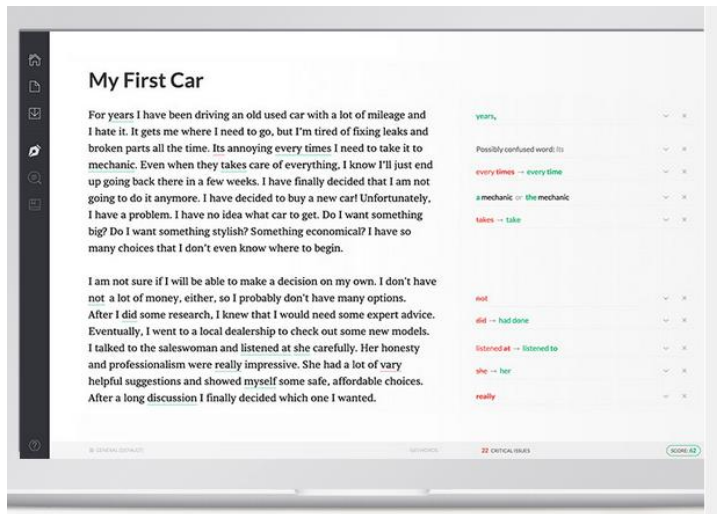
My First Car

For years I have been driving an old used car with a lot of mileage and I hate it. It gets me where I need to go, but I'm tired of fixing leaks and broken parts all the time. Its annoying every times I need to take it to mechanic. Even when they takes care of everything, I know I'll just end up going back there in a few weeks. I have finally decided that I am not going to do it anymore. I have decided to buy a new car! Unfortunately, I have a problem. I have no idea what car to get. Do I want something big? Do I want something stylish? Something economical? I have so many choices that I don't even know where to begin.

I am not sure if I will be able to make a decision on my own. I don't have not a lot of money, either, so I probably don't have many options. After I did some research, I knew that I would need some expert advice. Eventually, I went to a local dealership to check out some new models. I talked to the saleswoman and listened at she carefully. Her honesty and professionalism were really impressive. She had a lot of vary helpful suggestions and showed myself some safe, affordable choices. After a long discussion I finally decided which one I wanted.

years,

Possibly confused word: Its

every times → every time

a mechanic or the mechanic

takes → take

not

did → had done

listened at → listened to

she → her

really

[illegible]

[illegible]

22 CRITICAL ISSUES

SCORE: 42